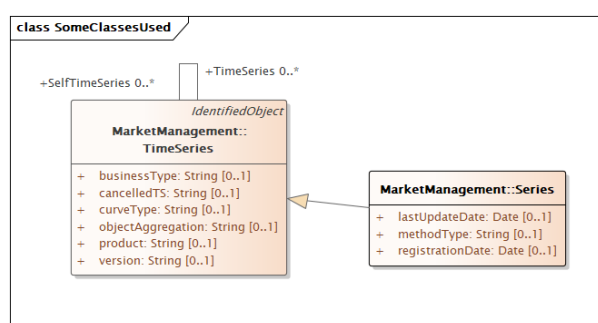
class SomeClassesUsed

+SelfTimeSeries 0..*

+TimeSeries 0..*

IdentifiedObject
MarketManagement::
TimeSeries

+ businessType: String [0..1]
+ cancelledTS: String [0..1]
+ curveType: String [0..1]
+ objectAggregation: String [0..1]
+ product: String [0..1]
+ version: String [0..1]

MarketManagement::Series

+ lastUpdateDate: Date [0..1]
+ methodType: String [0..1]
+ registrationDate: Date [0..1]